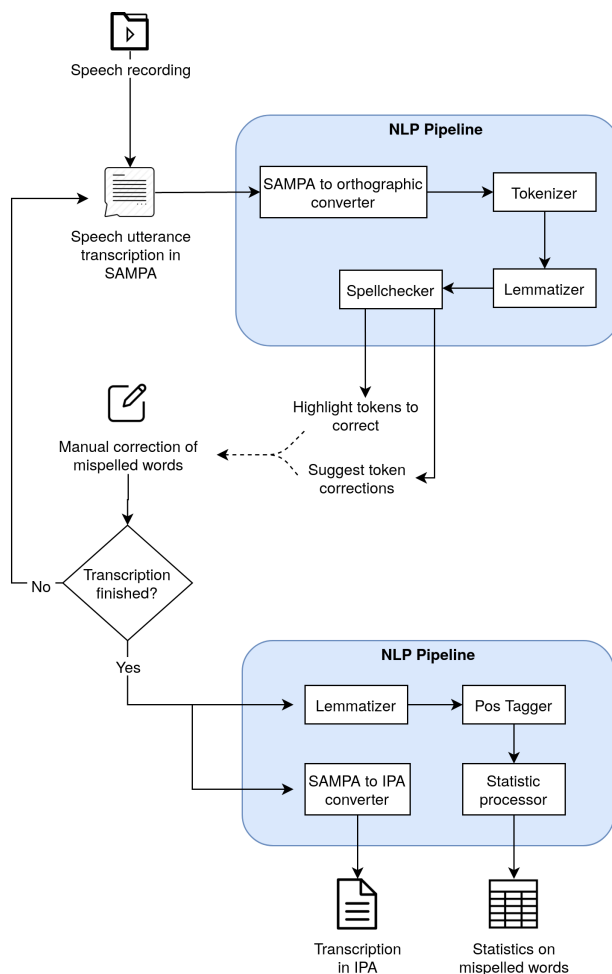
Speech recording

NLP Pipeline

SAMPA to orthographic converter

Tokenizer

Speech utterance transcription in SAMPA

Spellchecker

Lemmatizer

Highlight tokens to correct

Manual correction of mispelled words

Suggest token corrections

No

Transcription finished?

Yes

NLP Pipeline

Lemmatizer

Pos Tagger

SAMPA to IPA converter

Statistic processor

Transcription in IPA

Statistics on mispelled words